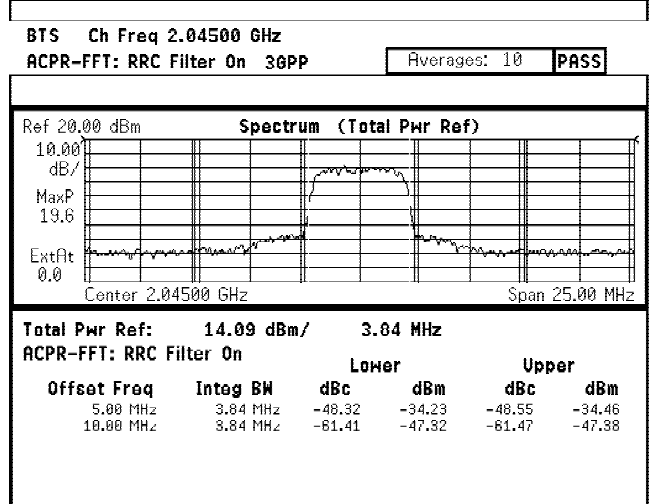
BTS Ch Freq 2.04500 GHz
ACPR-FFT: RRC Filter On 3GPP

Averages: 10 PASS

Ref 20.00 dBm Spectrum (Total Pwr Ref)
10.00 dB/
MaxP 19.6
ExtAt 0.0
Center 2.04500 GHz Span 25.00 MHz

Total Pwr Ref: 14.09 dBm/ 3.84 MHz
ACPR-FFT: RRC Filter On

| Offset Freq | Integ BW | Lower dBc | Lower dBm | Upper dBc | Upper dBm |
|---|---|---|---|---|---|
| 5.00 MHz | 3.84 MHz | -48.32 | -34.23 | -48.55 | -34.46 |
| 10.00 MHz | 3.84 MHz | -61.41 | -47.32 | -61.47 | -47.38 |